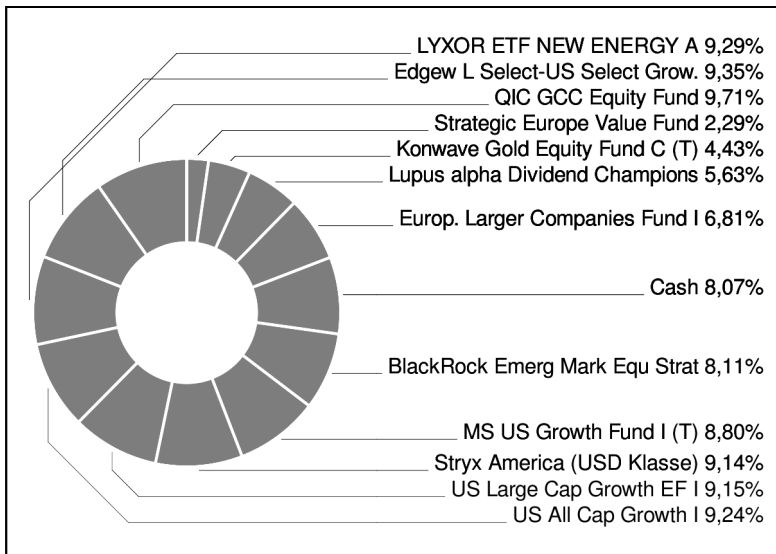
LYXOR ETF NEW ENERGY A 9,29%
Edgew L Select-US Select Grow. 9,35%
QIC GCC Equity Fund 9,71%
Strategic Europe Value Fund 2,29%
Konwave Gold Equity Fund C (T) 4,43%
Lupus alpha Dividend Champions 5,63%
Europ. Larger Companies Fund I 6,81%
Cash 8,07%
BlackRock Emerg Mark Equ Strat 8,11%
MS US Growth Fund I (T) 8,80%
Stryx America (USD Klasse) 9,14%
US Large Cap Growth EF I 9,15%
US All Cap Growth I 9,24%